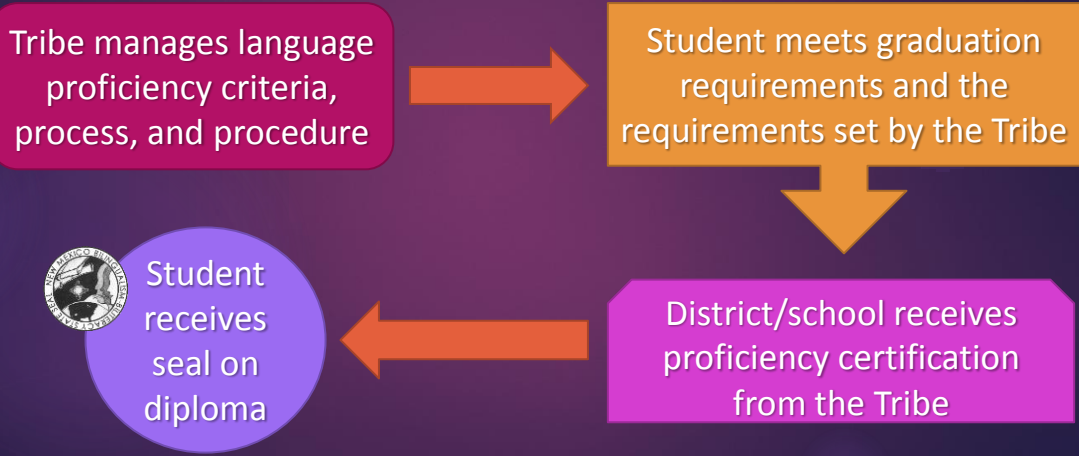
Tribe manages language proficiency criteria, process, and procedure

Student meets graduation requirements and the requirements set by the Tribe

District/school receives proficiency certification from the Tribe

NEW MEXICO BILINGUAL BILITERACY STATE SEAL

Student receives seal on diploma